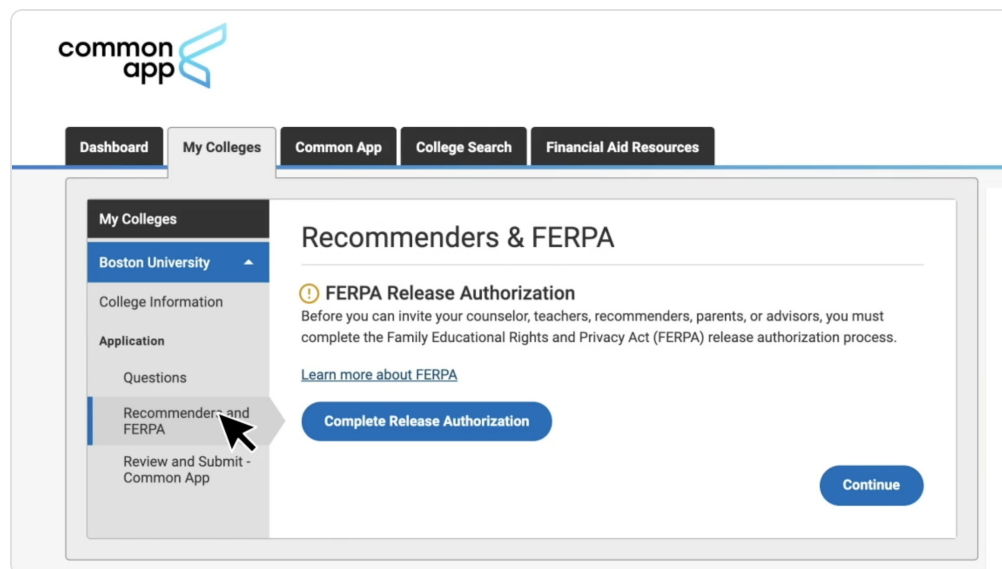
common app

Dashboard
My Colleges
Common App
College Search
Financial Aid Resources

My Colleges
Boston University
College Information
Application
Questions
Recommenders and FERPA
Review and Submit - Common App

Recommenders & FERPA

FERPA Release Authorization
Before you can invite your counselor, teachers, recommenders, parents, or advisors, you must complete the Family Educational Rights and Privacy Act (FERPA) release authorization process.

Learn more about FERPA

Complete Release Authorization

Continue